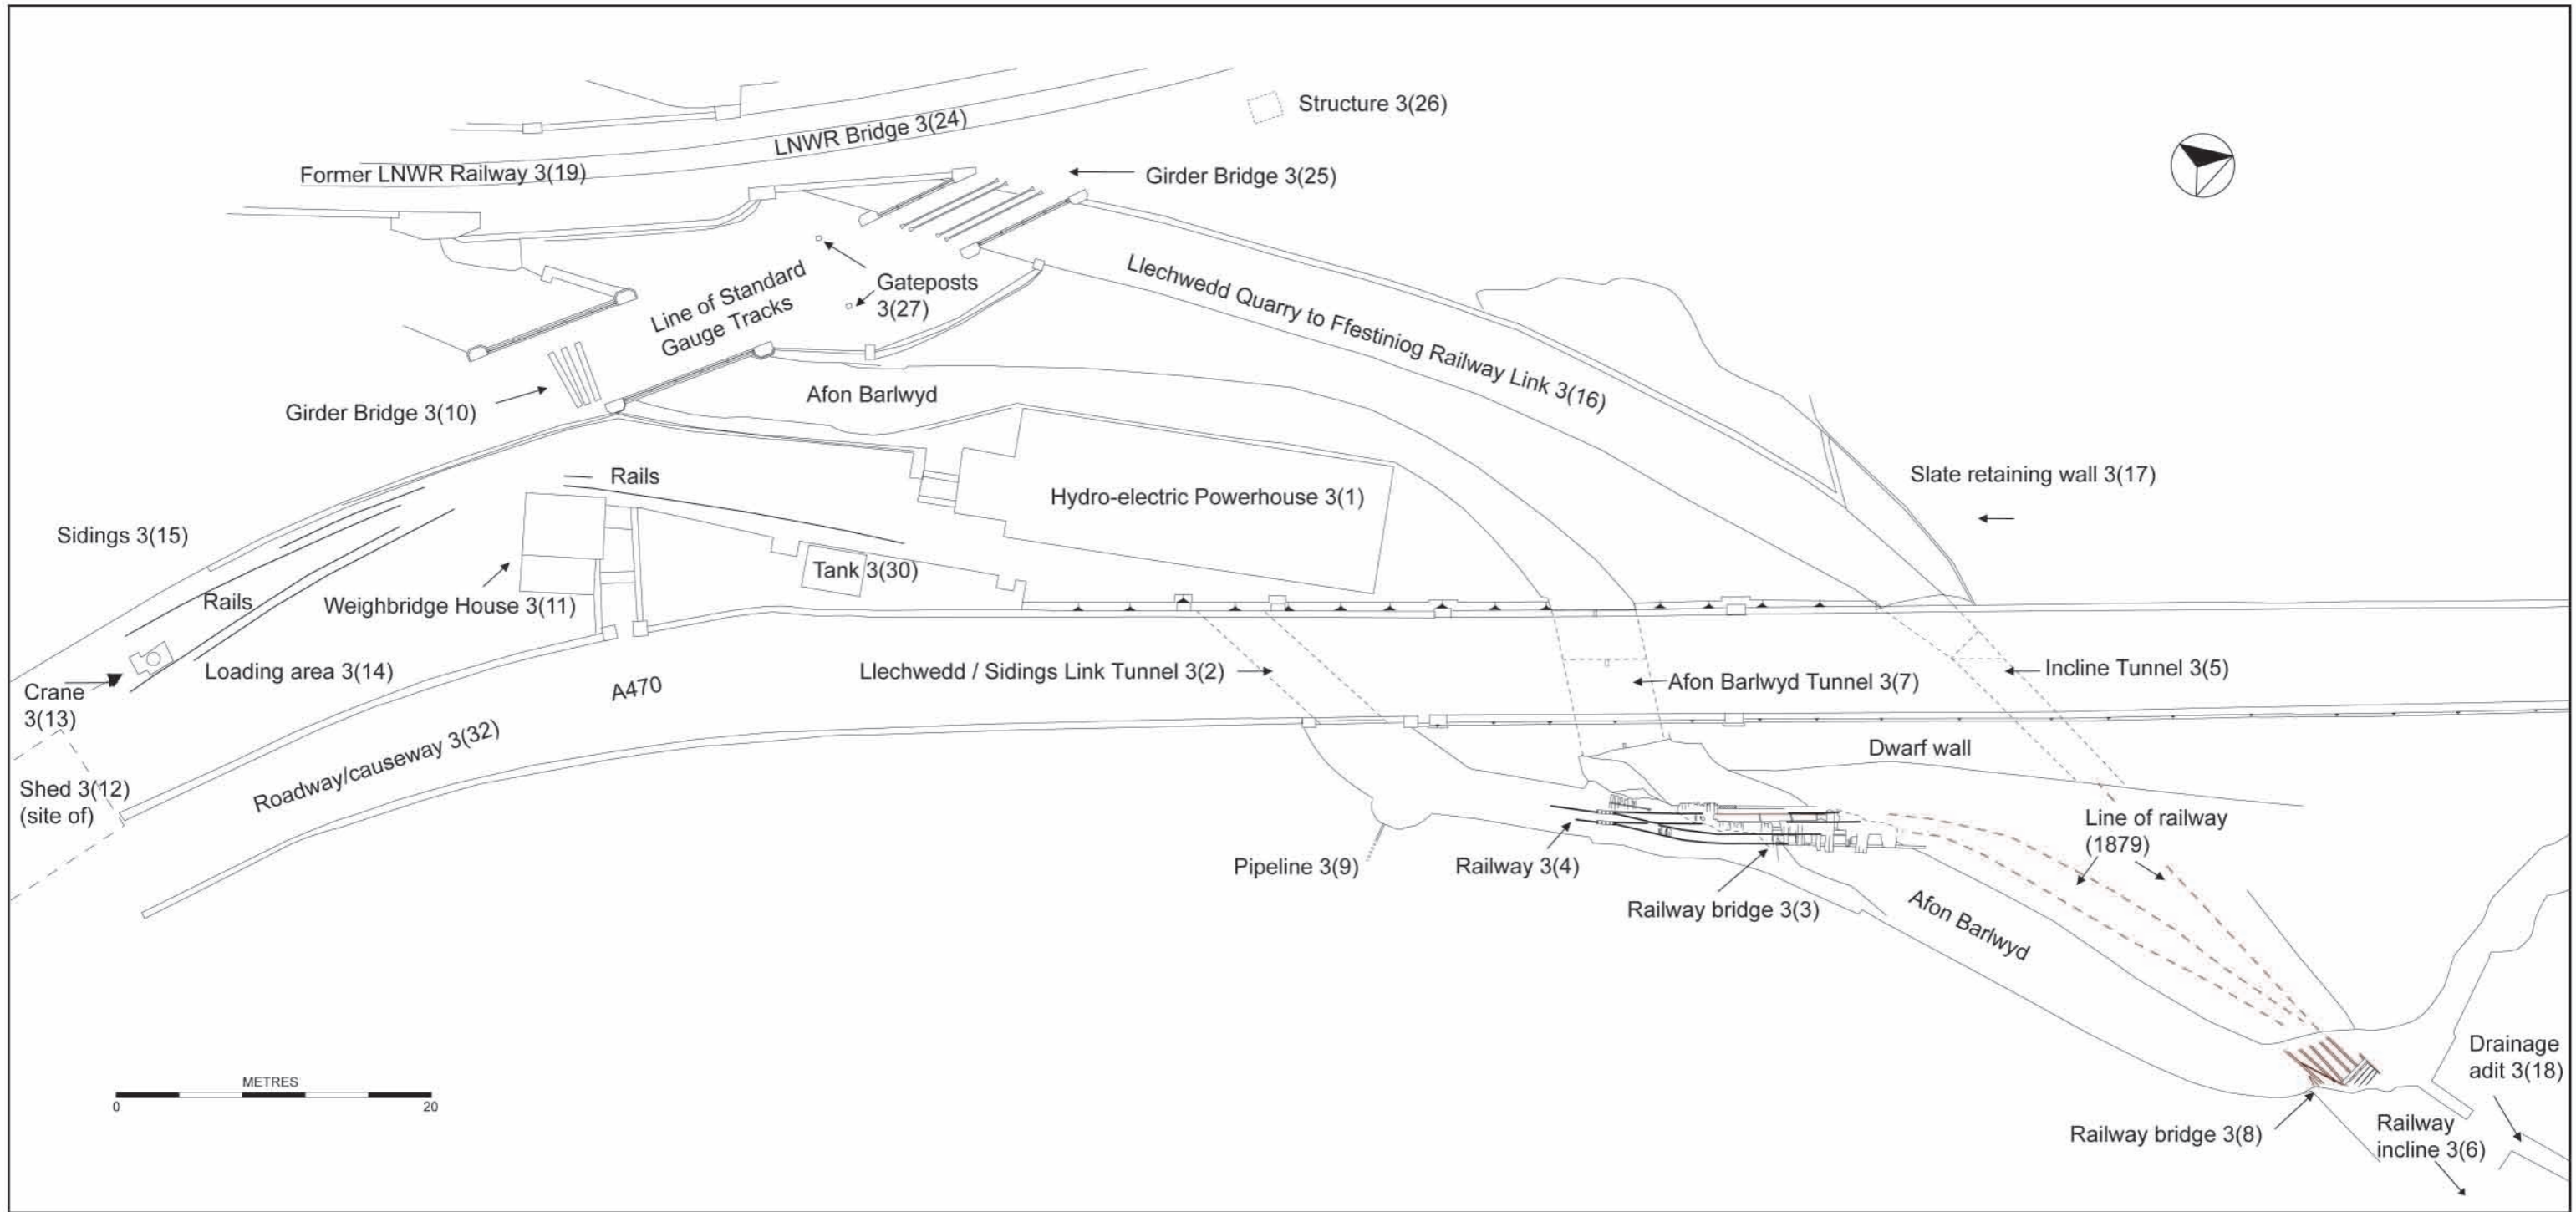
Structure 3(26)

LNWR Bridge 3(24)

Former LNWR Railway 3(19)

Girder Bridge 3(25)

Gateposts 3(27)

Line of Standard Gauge Tracks

Llechwedd Quarry to Ffestiniog Railway Link 3(16)

Girder Bridge 3(10)

Afon Barlwyd

Rails

Hydro-electric Powerhouse 3(1)

Slate retaining wall 3(17)

Sidings 3(15)

Tank 3(30)

Rails

Weighbridge House 3(11)

Loading area 3(14)

Crane 3(13)

A470

Llechwedd / Sidings Link Tunnel 3(2)

Afon Barlwyd Tunnel 3(7)

Incline Tunnel 3(5)

Roadway/causeway 3(32)

Dwarf wall

Shed 3(12) (site of)

Line of railway (1879)

Pipeline 3(9)

Railway 3(4)

Railway bridge 3(3)

Afon Barlwyd

METRES
0
20

Drainage adit 3(18)

Railway bridge 3(8)

Railway incline 3(6)